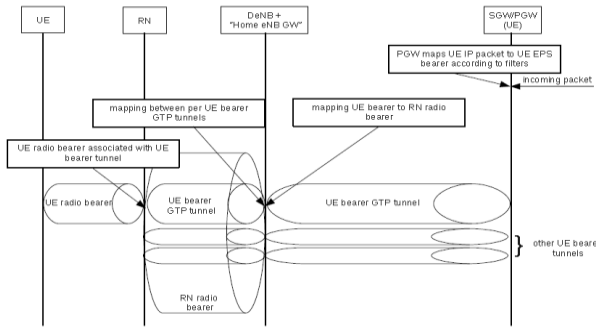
UE

RN

DeNB + "Home eNB GW"

SGW/PGW (UE)

PGW maps UE IP packet to UE EPS bearer according to filters

incoming packet

mapping between per UE bearer GTP tunnels

mapping UE bearer to RN radio bearer

UE radio bearer associated with UE bearer tunnel

UE radio bearer

UE bearer GTP tunnel

UE bearer GTP tunnel

other UE bearer tunnels

RN radio bearer